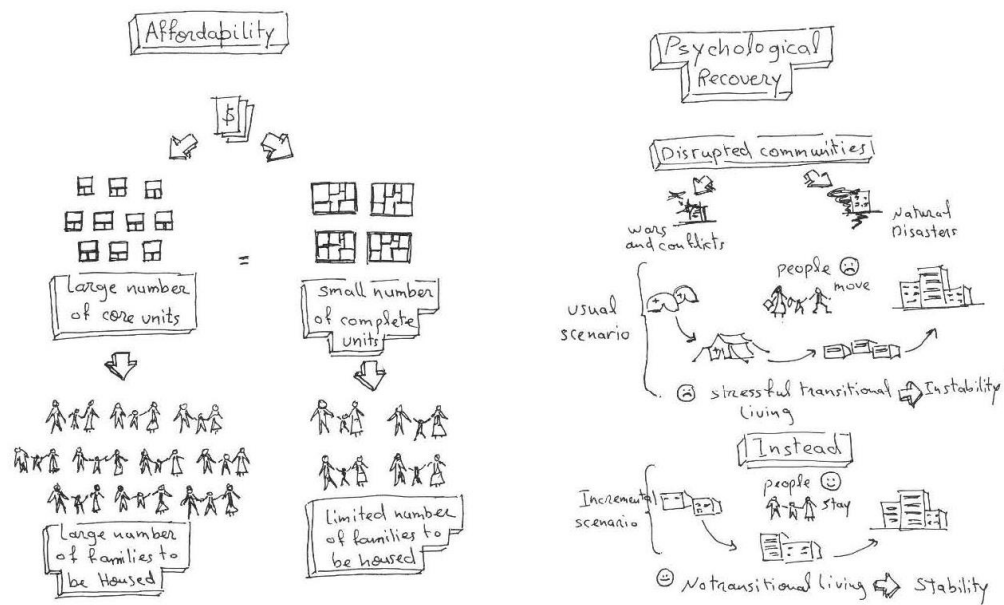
Affordability

$

=

Large number of core units

small number of complete units

Large number of families to be Housed

limited number of families to be housed

Psychological Recovery

Disrupted communities

wars and conflicts

Natural Disasters

usual scenario

people ☹ move

☹ stressful transitional living ⇨ Instability

Instead

Incremental scenario

people ☺ stay

☺ No transitional living ⇔ Stability